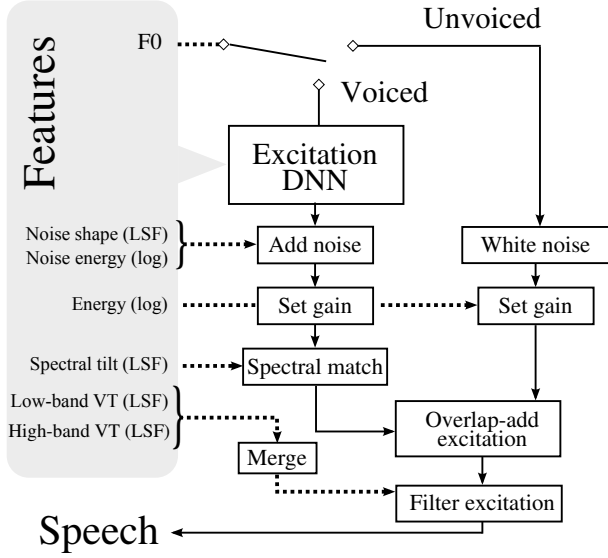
Features

F0

Unvoiced

Voiced

Excitation DNN

Noise shape (LSF)
Noise energy (log)

Add noise

White noise

Energy (log)

Set gain

Set gain

Spectral tilt (LSF)

Spectral match

Low-band VT (LSF)
High-band VT (LSF)

Overlap-add excitation

Merge

Filter excitation

Speech